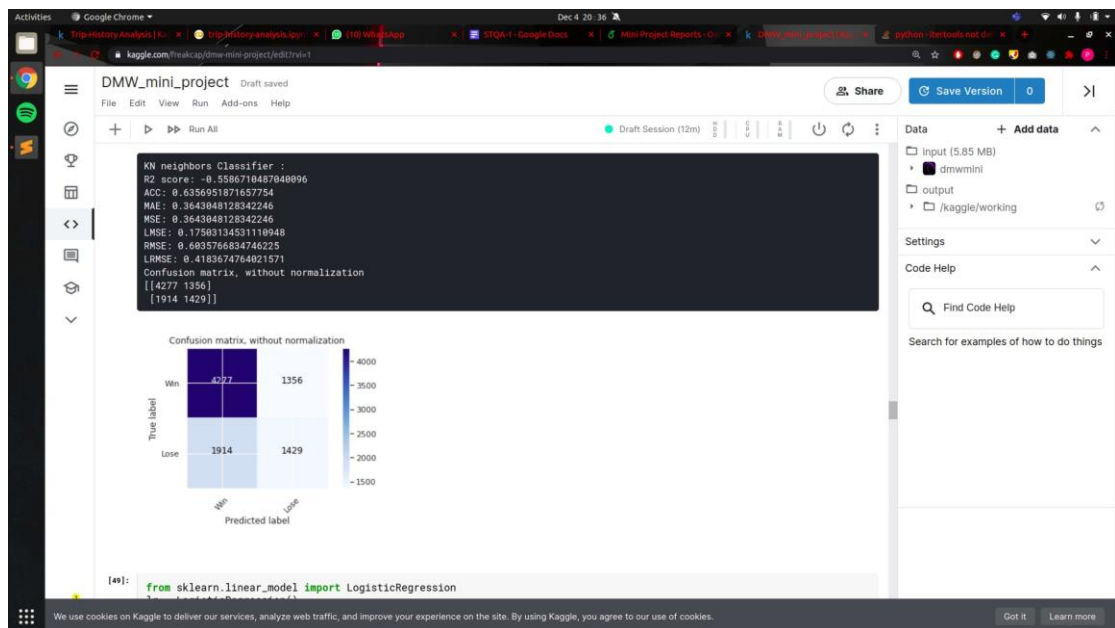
Activities Google Chrome ▾ Dec 4 20:36

Trip-History Analysis | Ka ×  trip-history-analysis.ipyn ×  (10) WhatsApp ×  STQA-1 - Google Docs ×  Mini Project Reports - On ×  DMW_mini_project | Ka ×  python - itertools not def ×  +

kaggle.com/freakcap/dmw-mini-project/edit?rvi=1

DMW_mini_project Draft saved

File Edit View Run Add-ons Help

Share  Save Version 0

+ ▷ ▷▷ Run All

Draft Session (12m)

KN neighbors Classifier :
R2 score: -0.5586710487040096
ACC: 0.6356951871657754
MAE: 0.3643048128342246
MSE: 0.3643048128342246
LMSE: 0.17503134531110948
RMSE: 0.6035766834746225
LRMSE: 0.4183674764021571
Confusion matrix, without normalization
[[4277 1356]
 [1914 1429]]

Confusion matrix, without normalization

| | Win | Lose |
|---|---|---|
| Win | 4277 | 1356 |
| Lose | 1914 | 1429 |

True label

Predicted label

4000
3500
3000
2500
2000
1500

[49]: from sklearn.linear_model import LogisticRegression

Data + Add data

input (5.85 MB)

dmwmini

output

/kaggle/working

Settings

Code Help

Find Code Help

Search for examples of how to do things

We use cookies on Kaggle to deliver our services, analyze web traffic, and improve your experience on the site. By using Kaggle, you agree to our use of cookies.

Got it  Learn more